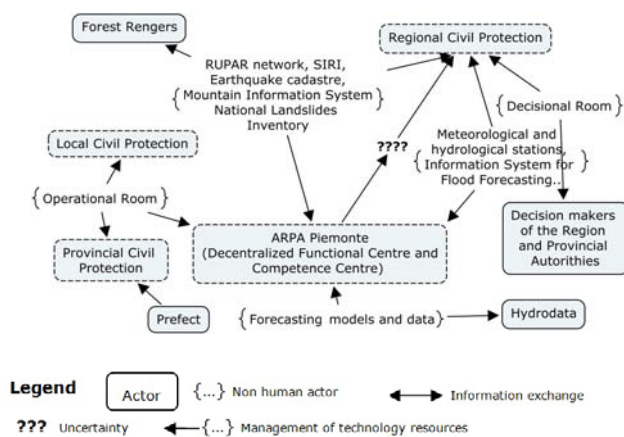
Forest Rengers

Regional Civil Protection

RUPAR network, SIRI, Earthquake cadastre, {Mountain Information System National Landslides Inventory

Local Civil Protection

{Decisional Room}

????

Meteorological and hydrological stations, Information System for Flood Forecasting..}

{Operational Room}

Decision makers of the Region and Provincial Autorithies

ARPA Piemonte (Decentralized Functional Centre and Competence Centre)

Provincial Civil Protection

Prefect

{Forecasting models and data}

Hydrodata

Legend

Actor

{...} Non human actor

Information exchange

??? Uncertainty

{...} Management of technology resources